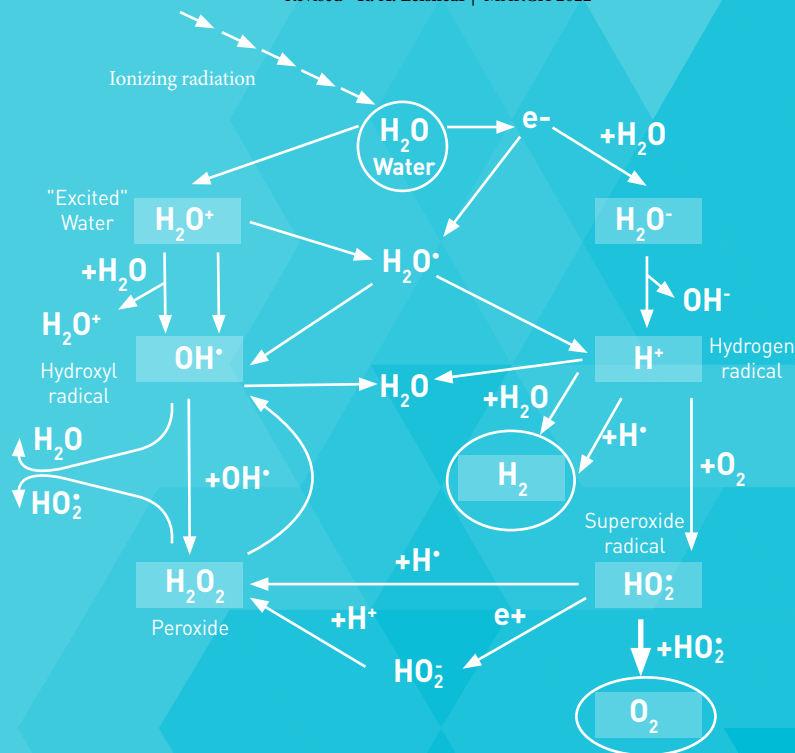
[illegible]

Ionizing radiation

$H_2O$
Water

e-

+$H_2O$

"Excited"
Water

$H_2O^+$

$H_2O^-$

$H_2O^{\bullet}$

+$H_2O$

$OH^-$

$H_2O^+$

$OH^{\bullet}$

$H^+$

Hydrogen
radical

Hydroxyl
radical

$H_2O$

+$H_2O$

$H_2O$

+$H^{\bullet}$

$H_2$

+$O_2$

$HO_2^{\bullet}$

+$OH^{\bullet}$

Superoxide
radical

+$H^{\bullet}$

$H_2O_2$

$HO_2^{\bullet}$

Peroxide

+$H^+$

e+

+$HO_2^{\bullet}$

$HO_2^-$

$O_2$